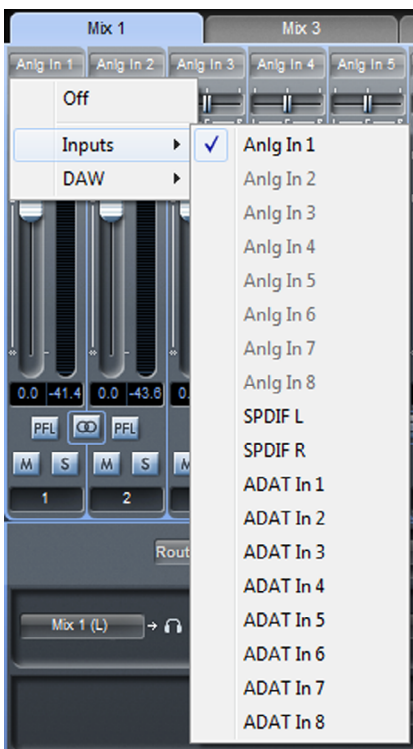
Mix 1
Mix 3
Anlg In 1
Anlg In 2
Anlg In 3
Anlg In 4
Anlg In 5
Off
Inputs
DAW
✓ Anlg In 1
Anlg In 2
Anlg In 3
Anlg In 4
Anlg In 5
Anlg In 6
Anlg In 7
Anlg In 8
SPDIF L
SPDIF R
ADAT In 1
ADAT In 2
ADAT In 3
ADAT In 4
ADAT In 5
ADAT In 6
ADAT In 7
ADAT In 8
0.0
-41.4
0.0
-43.6
0.
PFL
PFL
M
S
M
S
M
1
2
Rout
Mix 1 (L)